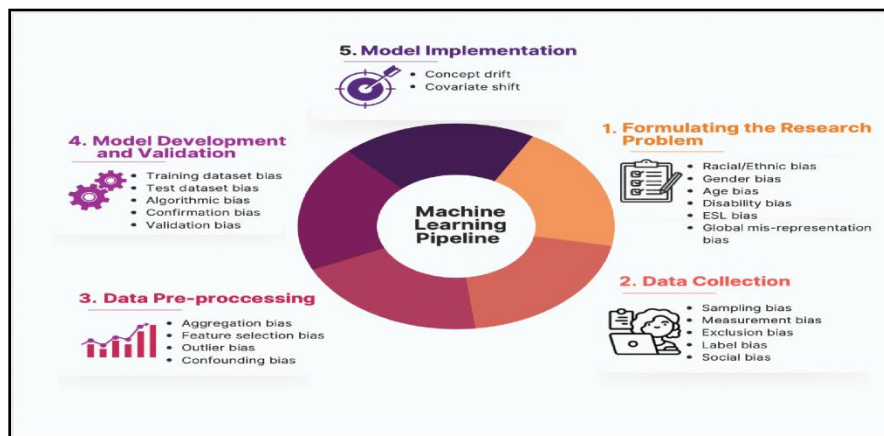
5. Model Implementation

• Concept drift
• Covariate shift

4. Model Development and Validation

• Training dataset bias
• Test dataset bias
• Algorithmic bias
• Confirmation bias
• Validation bias

1. Formulating the Research Problem

• Racial/Ethnic bias
• Gender bias
• Age bias
• Disability bias
• ESL bias
• Global mis-representation bias

Machine Learning Pipeline

3. Data Pre-proccessing

• Aggregation bias
• Feature selection bias
• Outlier bias
• Confounding bias

2. Data Collection

• Sampling bias
• Measurement bias
• Exclusion bias
• Label bias
• Social bias